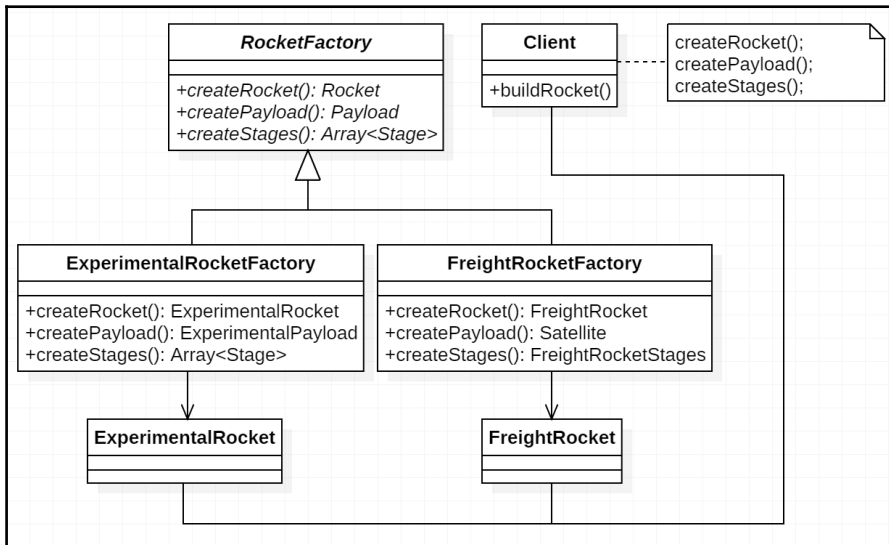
RocketFactory

+createRocket(): Rocket
+createPayload(): Payload
+createStages(): Array<Stage>

Client

+buildRocket()

createRocket();
createPayload();
createStages();

ExperimentalRocketFactory

+createRocket(): ExperimentalRocket
+createPayload(): ExperimentalPayload
+createStages(): Array<Stage>

FreightRocketFactory

+createRocket(): FreightRocket
+createPayload(): Satellite
+createStages(): FreightRocketStages

ExperimentalRocket

FreightRocket